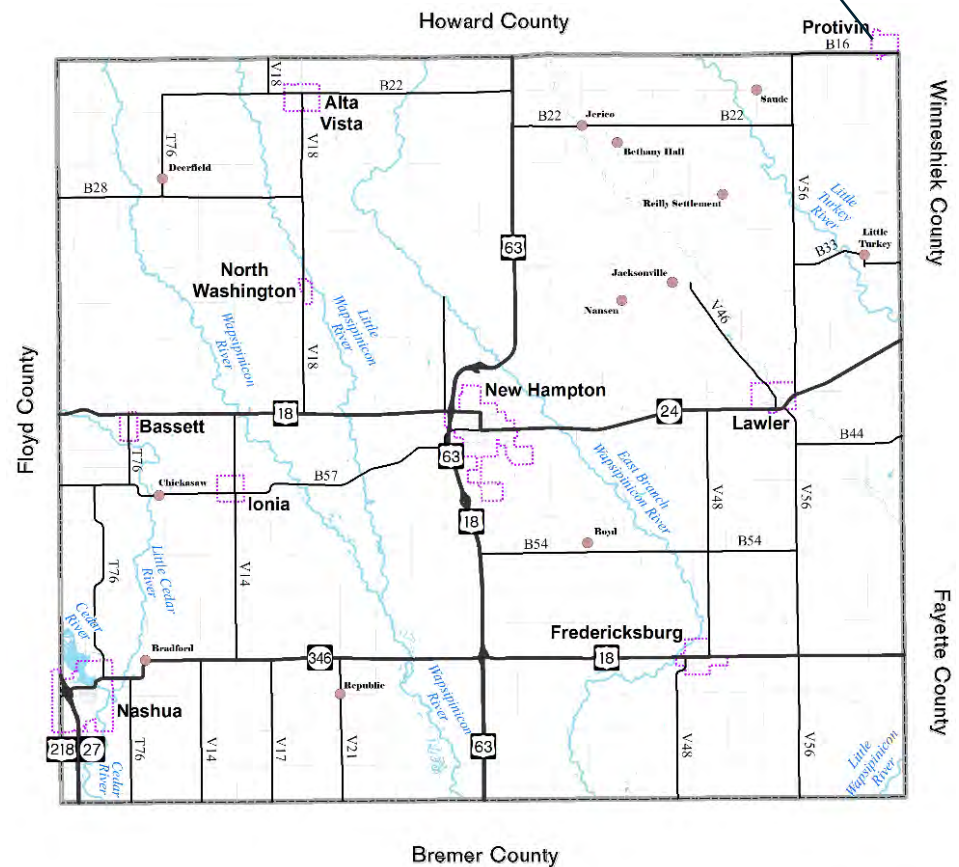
Howard County
Protivin
B16
V18
B22
Alta Vista
B22
Jerico
B22
Saude
T76
Deerfield
V18
Bethany Hall
B28
Reilly Settlement
V56
Little Turkey River
63
B33
Little Turkey
Winneshiek County
North Washington
Jacksonville
Nansen
V46
Little Wapsipinicon River
Wapsipinicon River
V18
Floyd County
New Hampton
18
24
Lawler
Bassett
B44
63
T76
B57
East Branch Wapsipinicon River
Chickasaw
Ionia
V48
V56
18
B54
Boyd
B54
T76
Little Cedar River
V14
Cedar River
Fredericksburg
Fayette County
Bradford
346
18
Republic
Wapsipinicon River
Nashua
218
27
T76
V14
V17
V21
63
V48
V56
Cedar River
Little Wapsipinicon River
Bremer County